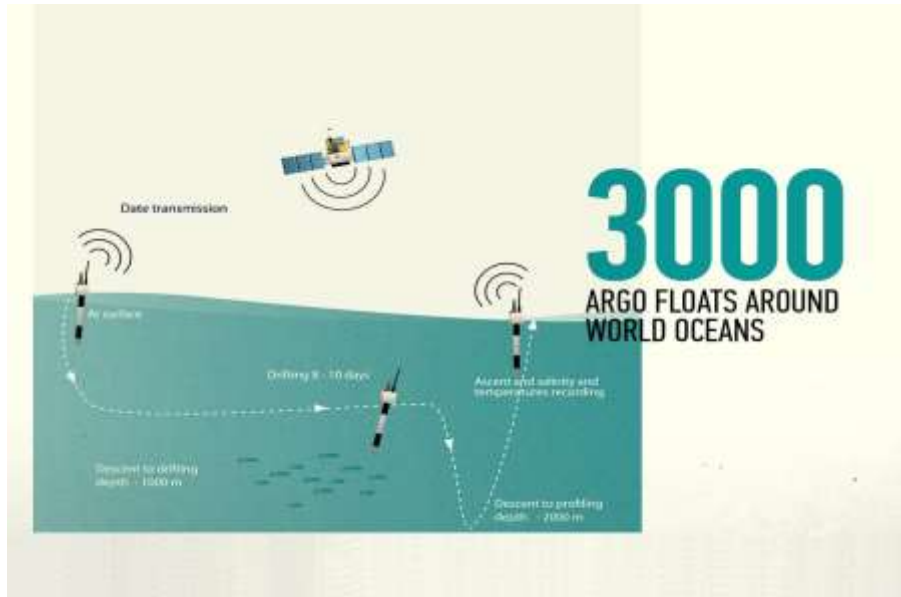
Date transmission

3000
ARGO FLOATS AROUND WORLD OCEANS

At surface

Drifting 9 - 10 days

Ascent and salinity and temperatures recording

Descent to drifting depth - 1000 m

Descent to profiling depth - 2000 m